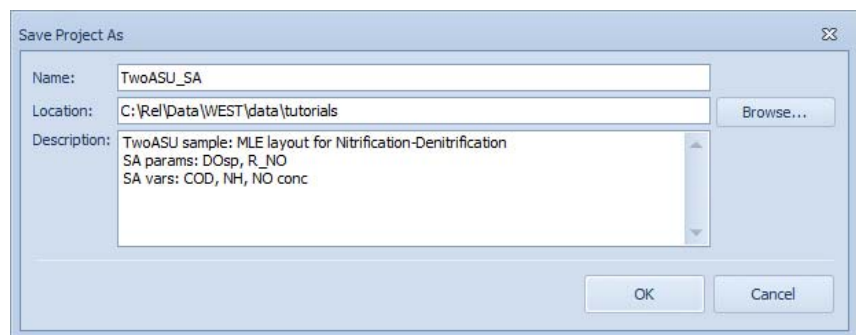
Save Project As

Name: TwoASU_SA

Location: C:\Rel\Data\WEST\data\tutorials

Browse...

Description: TwoASU sample: MLE layout for Nitrification-Denitrification
SA params: DOsp, R_NO
SA vars: COD, NH, NO conc

OK

Cancel